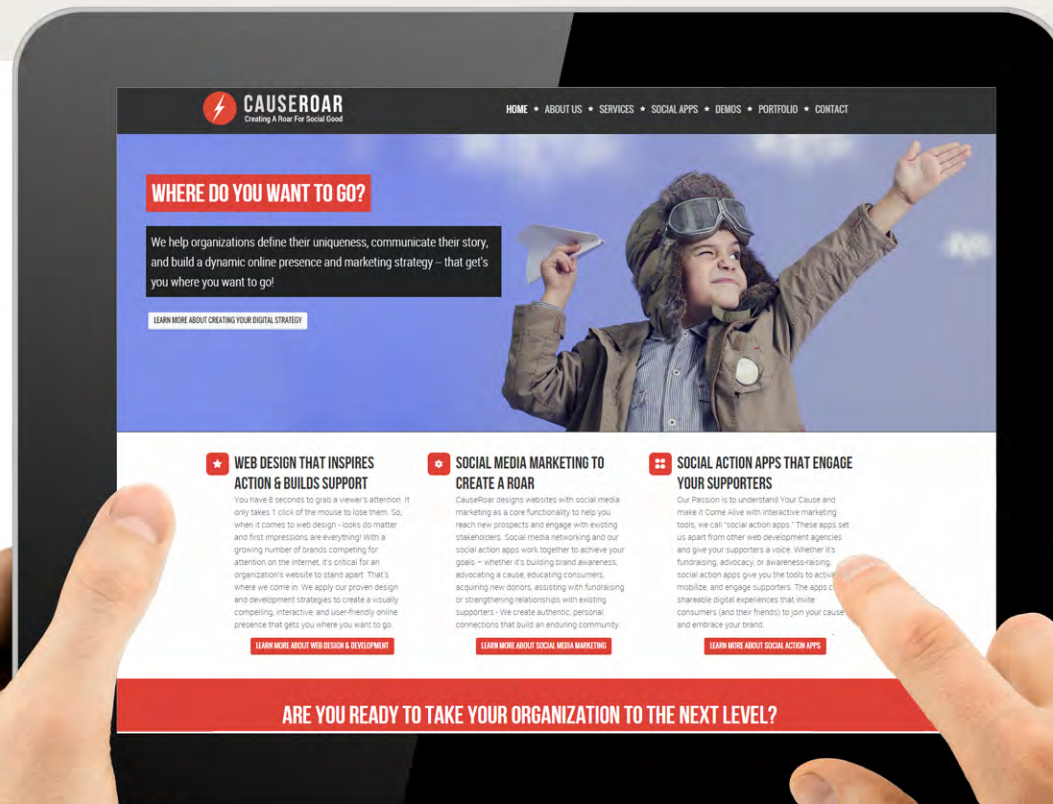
CAUSEROAR
Creating A Roar For Social Good

HOME ★ ABOUT US ★ SERVICES ★ SOCIAL APPS ★ DEMOS ★ PORTFOLIO ★ CONTACT

WHERE DO YOU WANT TO GO?

We help organizations define their uniqueness, communicate their story, and build a dynamic online presence and marketing strategy – that get's you where you want to go!

LEARN MORE ABOUT CREATING YOUR DIGITAL STRATEGY

WEB DESIGN THAT INSPIRES ACTION & BUILDS SUPPORT

You have 8 seconds to grab a viewer's attention. It only takes 1 click of the mouse to lose them. So, when it comes to web design - looks do matter and first impressions are everything! With a growing number of brands competing for attention on the Internet, it's critical for an organization's website to stand apart. That's where we come in. We apply our proven design and development strategies to create a visually compelling, interactive, and user-friendly online presence that gets you where you want to go.

LEARN MORE ABOUT WEB DESIGN & DEVELOPMENT

SOCIAL MEDIA MARKETING TO CREATE A ROAR

CauseRoar designs websites with social media marketing as a core functionality to help you reach new prospects and engage with existing stakeholders. Social media networking and our social action apps work together to achieve your goals – whether it's building brand awareness, advocating a cause, educating consumers, acquiring new donors, assisting with fundraising or strengthening relationships with existing supporters - We create authentic, personal connections that build an enduring community.

LEARN MORE ABOUT SOCIAL MEDIA MARKETING

SOCIAL ACTION APPS THAT ENGAGE YOUR SUPPORTERS

Our Passion is to understand Your Cause and make it Come Alive with interactive marketing tools, we call "social action apps." These apps set us apart from other web development agencies and give your supporters a voice. Whether it's fundraising, advocacy, or awareness-raising, social action apps give you the tools to activ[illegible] mobilize, and engage supporters. The apps c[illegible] shareable digital experiences that invite consumers (and their friends) to join your cause and embrace your brand.

LEARN MORE ABOUT SOCIAL ACTION APPS

ARE YOU READY TO TAKE YOUR ORGANIZATION TO THE NEXT LEVEL?